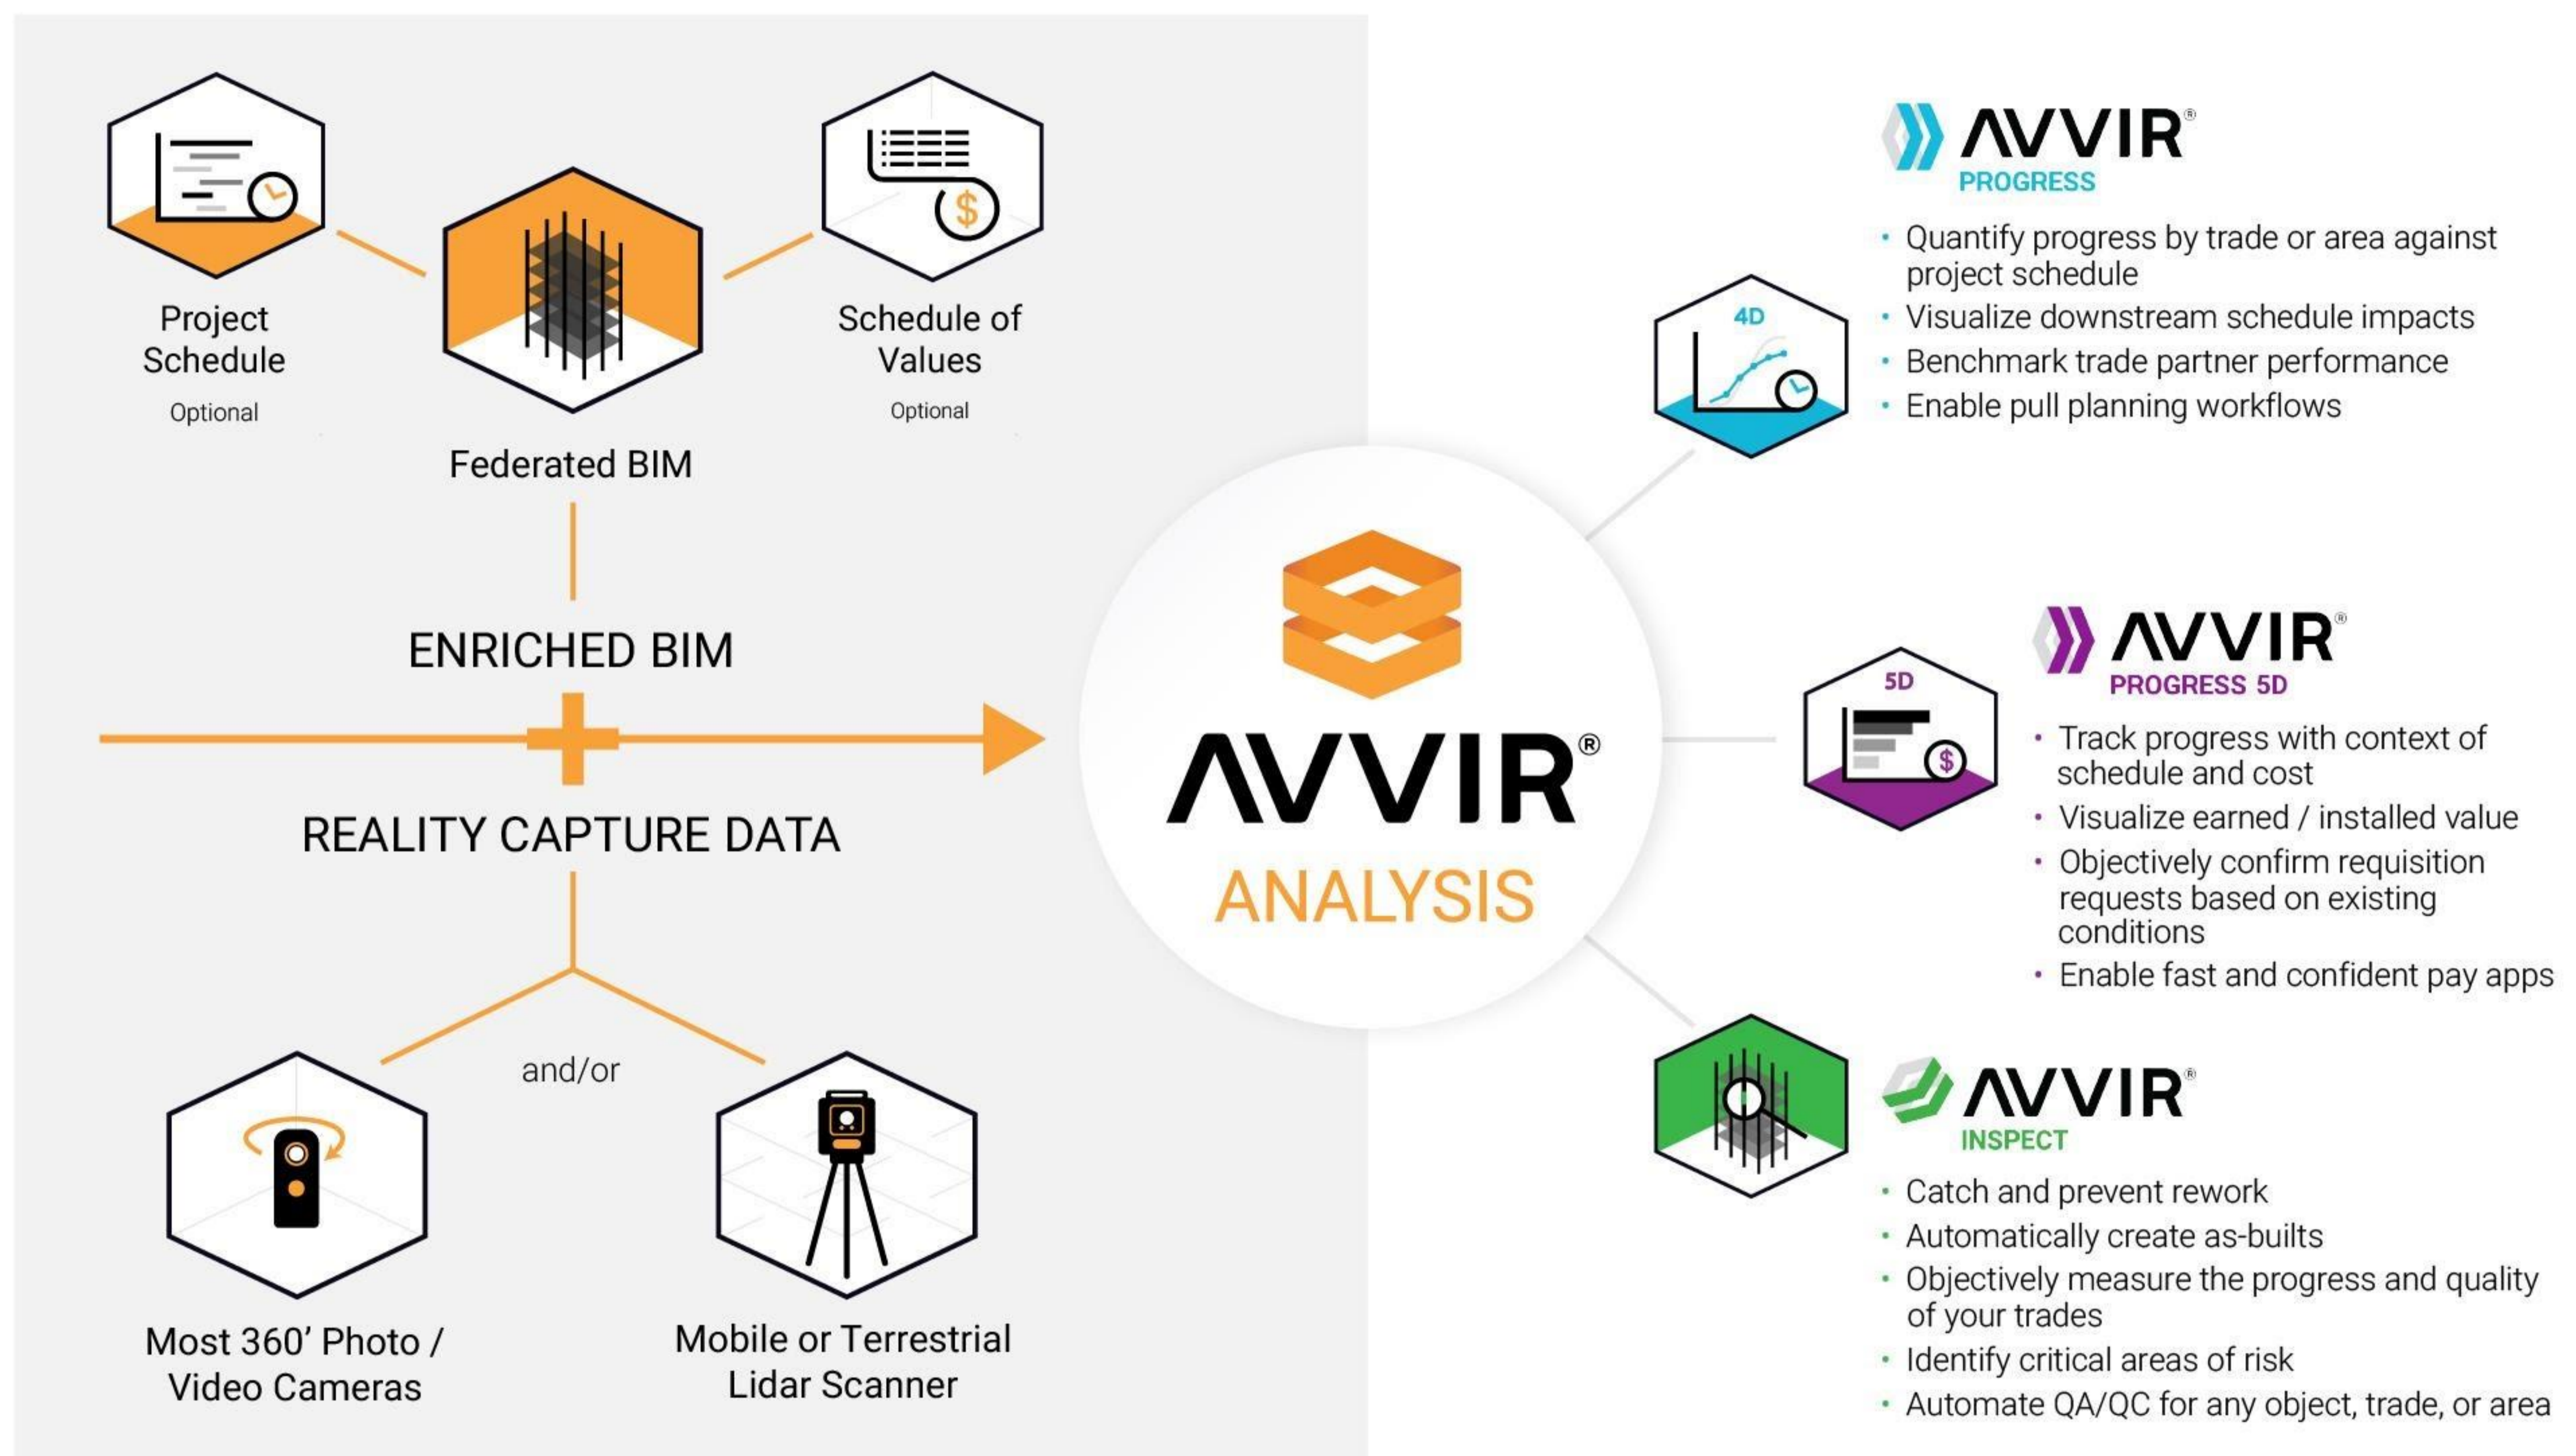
Project Schedule
Optional

Federated BIM

Schedule of Values
Optional

ENRICHED BIM

REALITY CAPTURE DATA

and/or

Most 360' Photo / Video Cameras

Mobile or Terrestrial Lidar Scanner

AVVIR®
ANALYSIS

AVVIR®
PROGRESS

4D

• Quantify progress by trade or area against project schedule
• Visualize downstream schedule impacts
• Benchmark trade partner performance
• Enable pull planning workflows

AVVIR®
PROGRESS 5D

5D

$

• Track progress with context of schedule and cost
• Visualize earned / installed value
• Objectively confirm requisition requests based on existing conditions
• Enable fast and confident pay apps

AVVIR®
INSPECT

• Catch and prevent rework
• Automatically create as-builts
• Objectively measure the progress and quality of your trades
• Identify critical areas of risk
• Automate QA/QC for any object, trade, or area